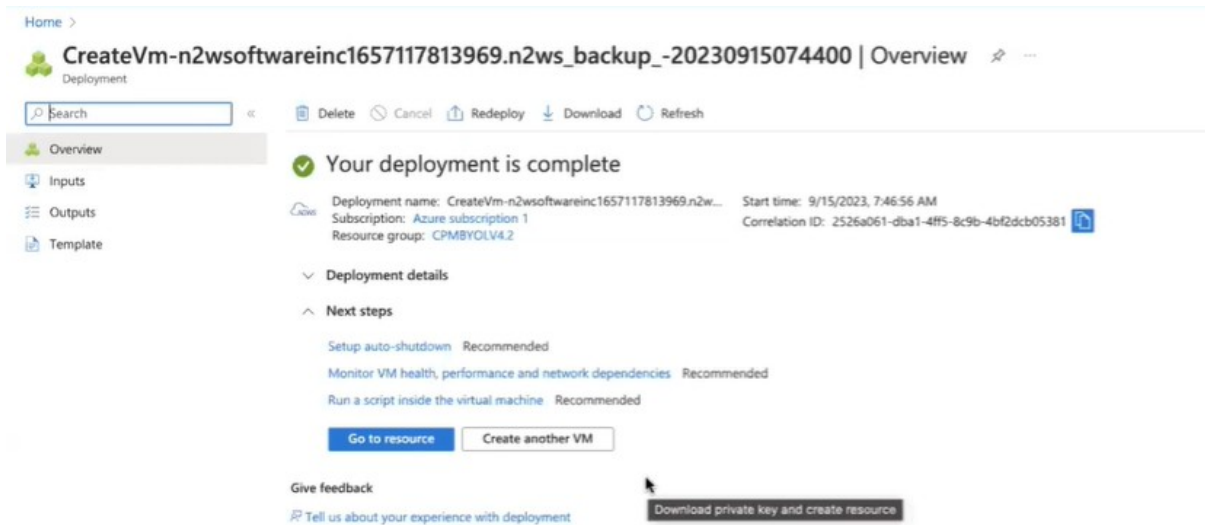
Home >

CreateVm-n2wsoftwareinc1657117813969.n2ws_backup_-20230915074400 | Overview

Deployment

Search

Overview

Inputs

Outputs

Template

Delete Cancel Redeploy Download Refresh

Your deployment is complete

Deployment name: CreateVm-n2wsoftwareinc1657117813969.n2w...
Subscription: Azure subscription 1
Resource group: CPMBYOLV4.2

Start time: 9/15/2023, 7:46:56 AM
Correlation ID: 2526a061-dba1-4ff5-8c9b-4bf2dcb05381

Deployment details

Next steps

Setup auto-shutdown Recommended

Monitor VM health, performance and network dependencies Recommended

Run a script inside the virtual machine Recommended

Go to resource

Create another VM

Give feedback

Tell us about your experience with deployment

Download private key and create resource